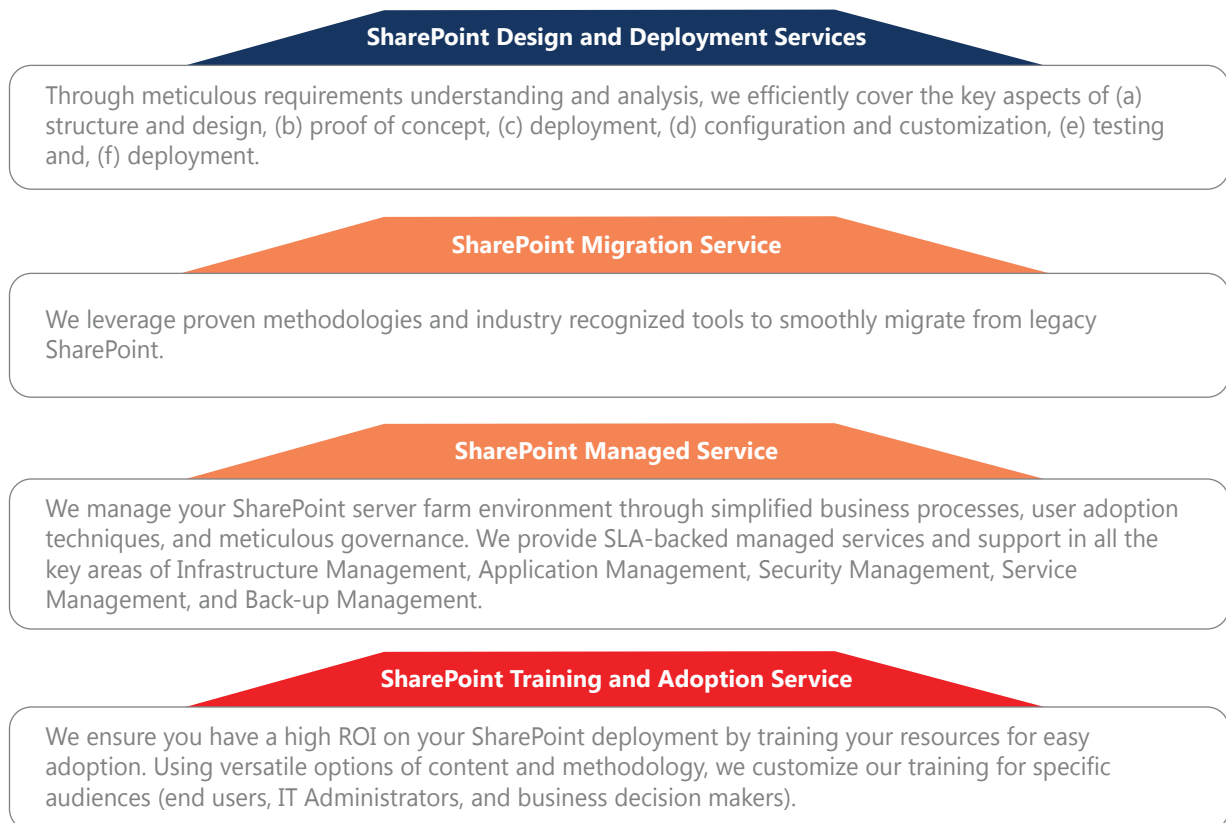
SharePoint Design and Deployment Services

Through meticulous requirements understanding and analysis, we efficiently cover the key aspects of (a) structure and design, (b) proof of concept, (c) deployment, (d) configuration and customization, (e) testing and, (f) deployment.

SharePoint Migration Service

We leverage proven methodologies and industry recognized tools to smoothly migrate from legacy SharePoint.

SharePoint Managed Service

We manage your SharePoint server farm environment through simplified business processes, user adoption techniques, and meticulous governance. We provide SLA-backed managed services and support in all the key areas of Infrastructure Management, Application Management, Security Management, Service Management, and Back-up Management.

SharePoint Training and Adoption Service

We ensure you have a high ROI on your SharePoint deployment by training your resources for easy adoption. Using versatile options of content and methodology, we customize our training for specific audiences (end users, IT Administrators, and business decision makers).